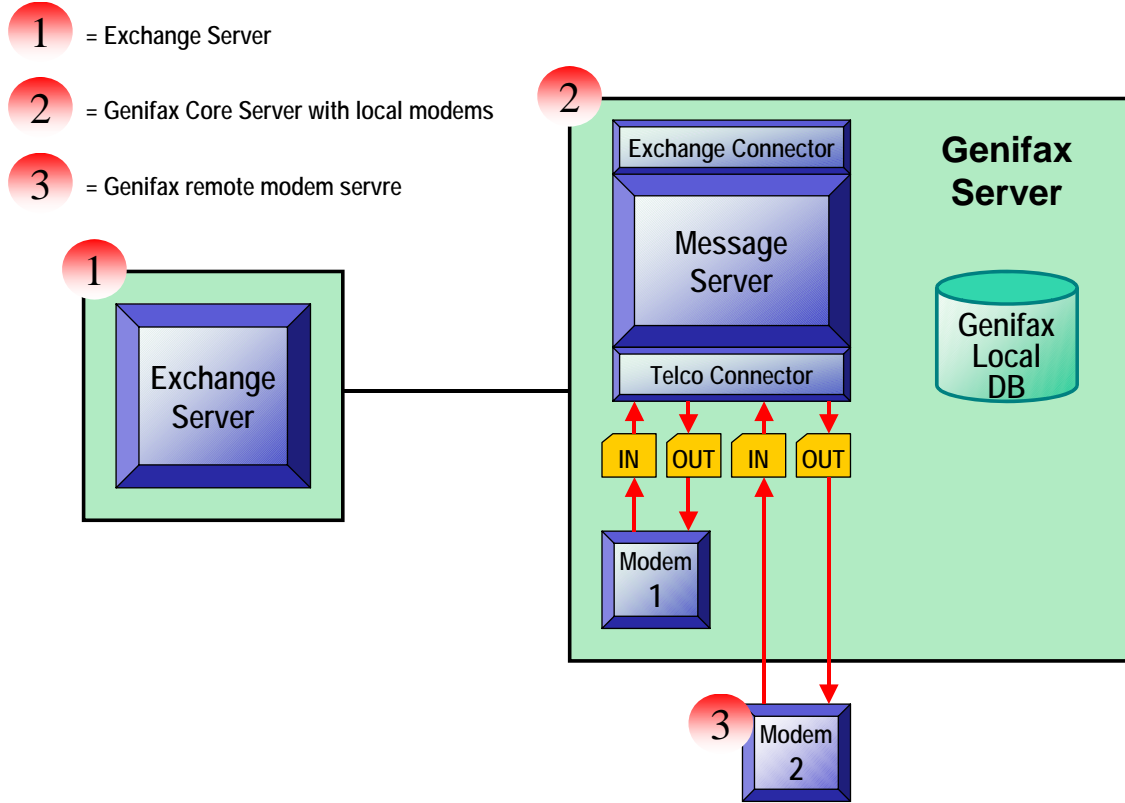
1 = Exchange Server

2 = Genifax Core Server with local modems

3 = Genifax remote modem servre

1

Exchange Server

2

Exchange Connector

Message Server

Telco Connector

Genifax Server

Genifax Local DB

IN OUT IN OUT

Modem 1

3

Modem 2